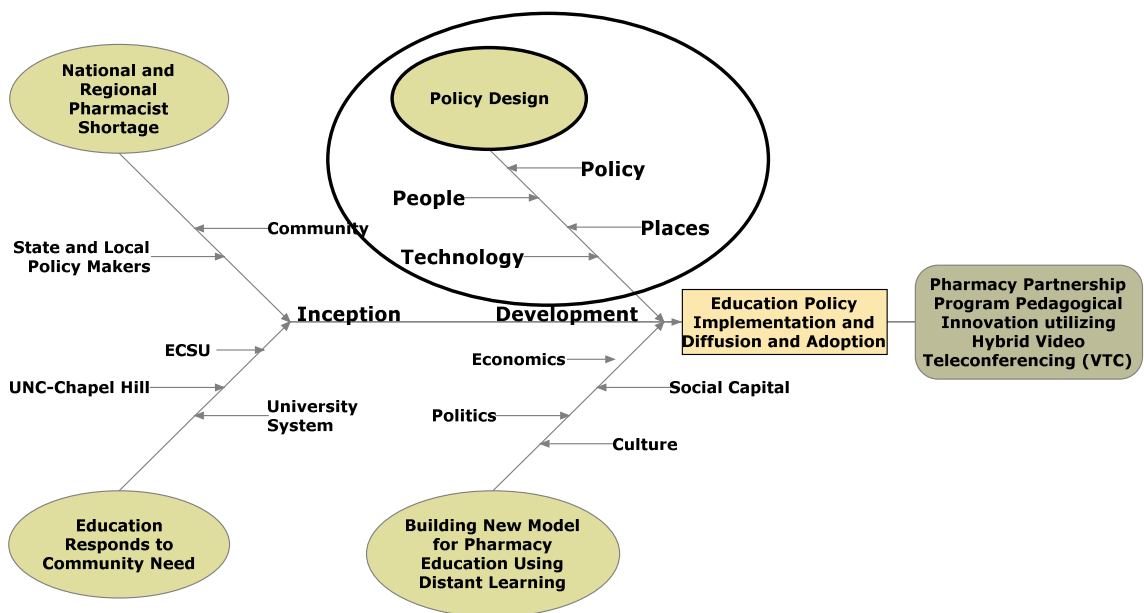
National and Regional Pharmacist Shortage

Policy Design

Policy

People

Places

Technology

Community

State and Local Policy Makers

Inception

Development

Education Policy Implementation and Diffusion and Adoption

Pharmacy Partnership Program Pedagogical Innovation utilizing Hybrid Video Teleconferencing (VTC)

ECSU

Economics

UNC-Chapel Hill

Social Capital

University System

Politics

Culture

Education Responds to Community Need

Building New Model for Pharmacy Education Using Distant Learning